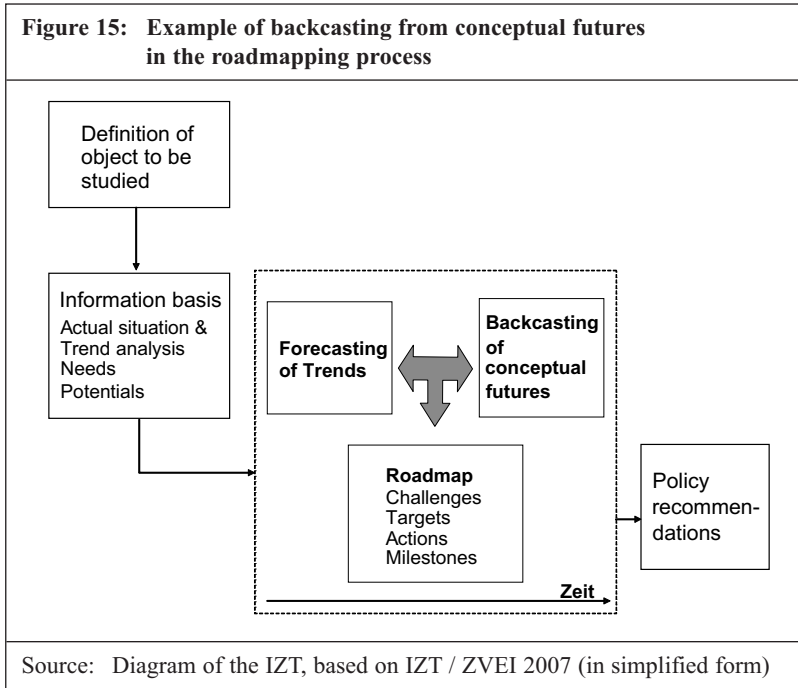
Figure 15: Example of backcasting from conceptual futures in the roadmapping process

Definition of object to be studied

Information basis
Actual situation & Trend analysis
Needs
Potentials

Forecasting of Trends

Backcasting of conceptual futures

Roadmap
Challenges
Targets
Actions
Milestones

Zeit

Policy recommendations

Source: Diagram of the IZT, based on IZT / ZVEI 2007 (in simplified form)